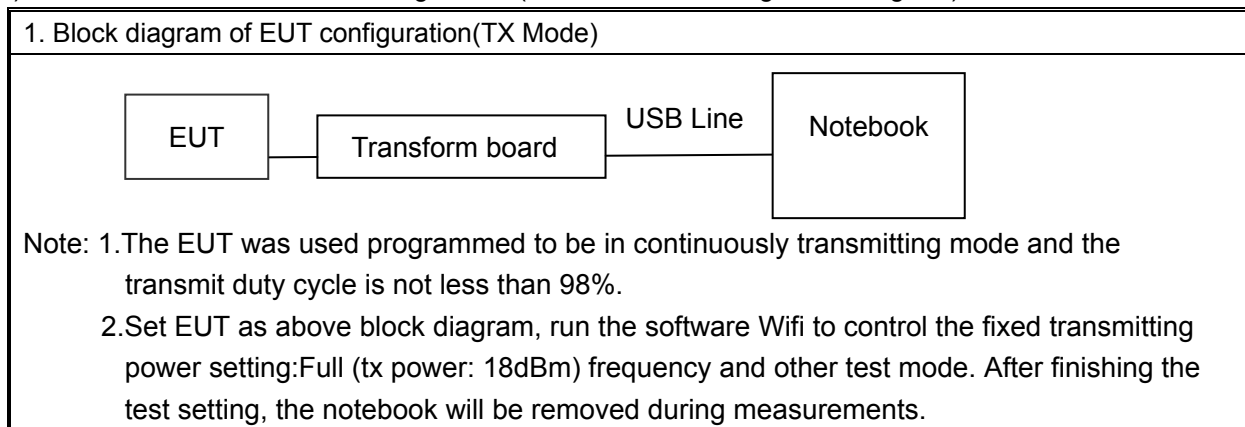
1. Block diagram of EUT configuration(TX Mode)

EUT

Transform board

USB Line

Notebook

Note: 1.The EUT was used programmed to be in continuously transmitting mode and the transmit duty cycle is not less than 98%.

2.Set EUT as above block diagram, run the software Wifi to control the fixed transmitting power setting:Full (tx power: 18dBm) frequency and other test mode. After finishing the test setting, the notebook will be removed during measurements.